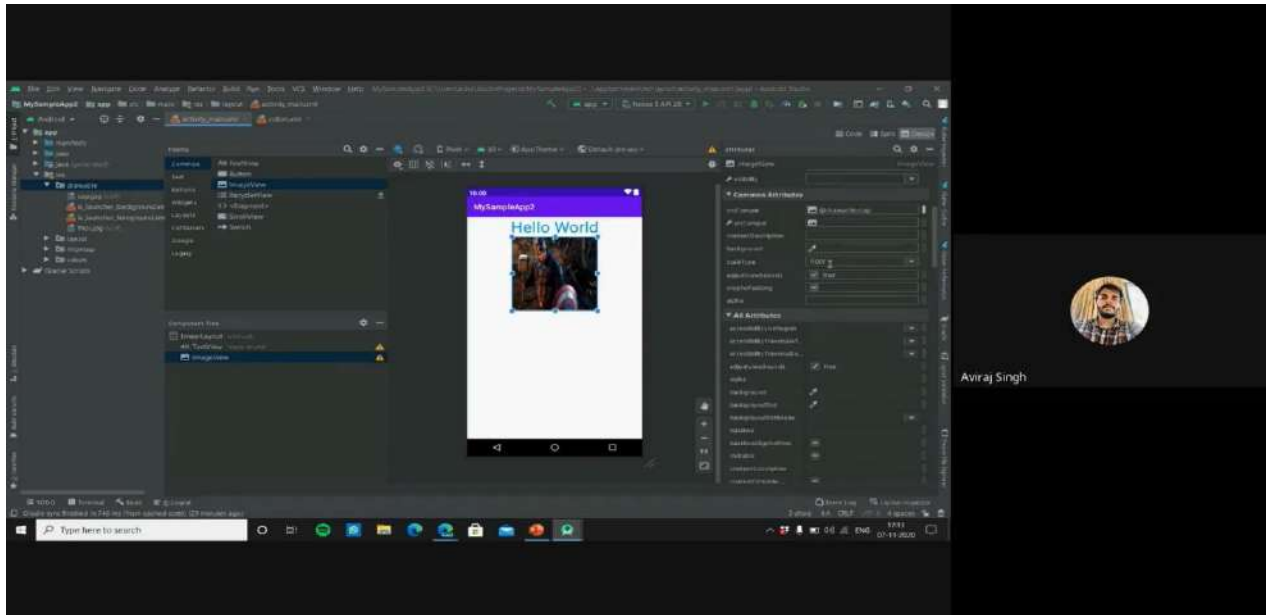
MySampleApp2
Hello World
Palette
Common
Text
Buttons
Widgets
Layouts
Containers
Google
Legacy
Ab TextView
Button
ImageView
RecyclerView
<fragment>
ScrollView
Switch
Component Tree
ConstraintLayout
Ab TextView
ImageView
Attributes
Common Attributes
All Attributes
Aviraj Singh
Type here to search
ENG
07-11-2020